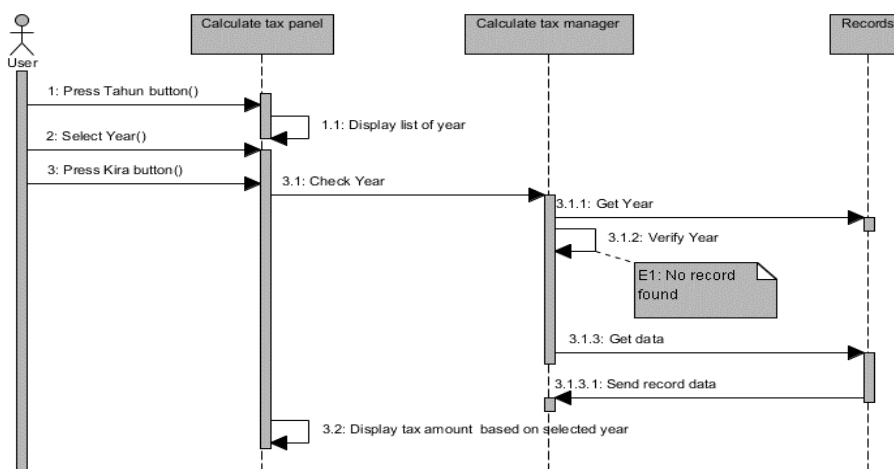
User

Calculate tax panel

Calculate tax manager

Records

1: Press Tahun button()

1.1: Display list of year

2: Select Year()

3: Press Kira button()

3.1: Check Year

3.1.1: Get Year

3.1.2: Verify Year

E1: No record found

3.1.3: Get data

3.1.3.1: Send record data

3.2: Display tax amount based on selected year